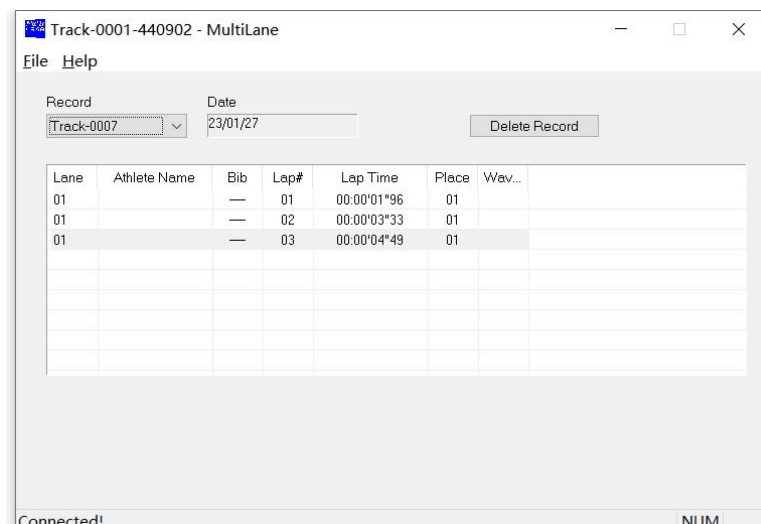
Track-0001-440902 - MultiLane

File Help

Record
Track-0007

Date
23/01/27

Delete Record

| Lane | Athlete Name | Bib | Lap# | Lap Time | Place | Wav... |
|---|---|---|---|---|---|---|
| 01 | | — | 01 | 00:00'01"96 | 01 | |
| 01 | | — | 02 | 00:00'03"33 | 01 | |
| 01 | | — | 03 | 00:00'04"49 | 01 | |

Connected!

NUM